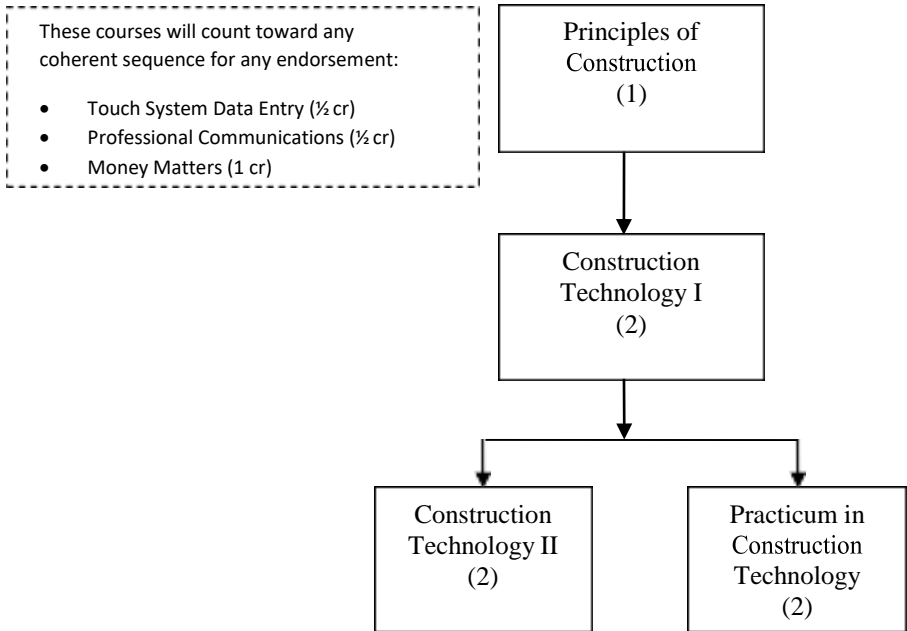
These courses will count toward any coherent sequence for any endorsement:

- Touch System Data Entry (½ cr)
- Professional Communications (½ cr)
- Money Matters (1 cr)

Principles of Construction
(1)

Construction Technology I
(2)

Construction Technology II
(2)

Practicum in Construction Technology
(2)